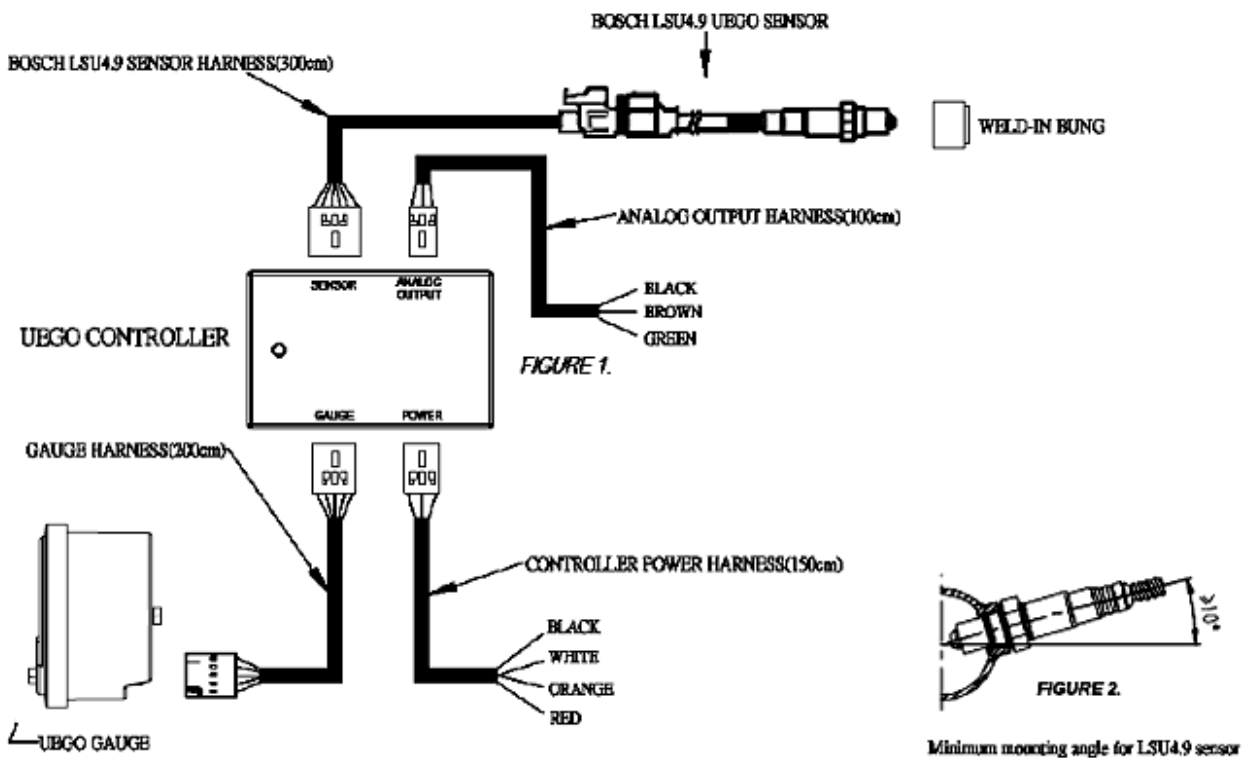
BOSCH LSU4.9 UEGO SENSOR

BOSCH LSU4.9 SENSOR HARNESS(300cm)

WELD-IN BUNG

ANALOG OUTPUT HARNESS(100cm)

SENSOR

ANALOG OUTPUT

BLACK
BROWN
GREEN

UEGO CONTROLLER

FIGURE 1.

GAUGE

POWER

GAUGE HARNESS(200cm)

CONTROLLER POWER HARNESS(150cm)

BLACK
WHITE
ORANGE
RED

UEGO GAUGE

10°

FIGURE 2.

Minimum mounting angle for LSU4.9 sensor